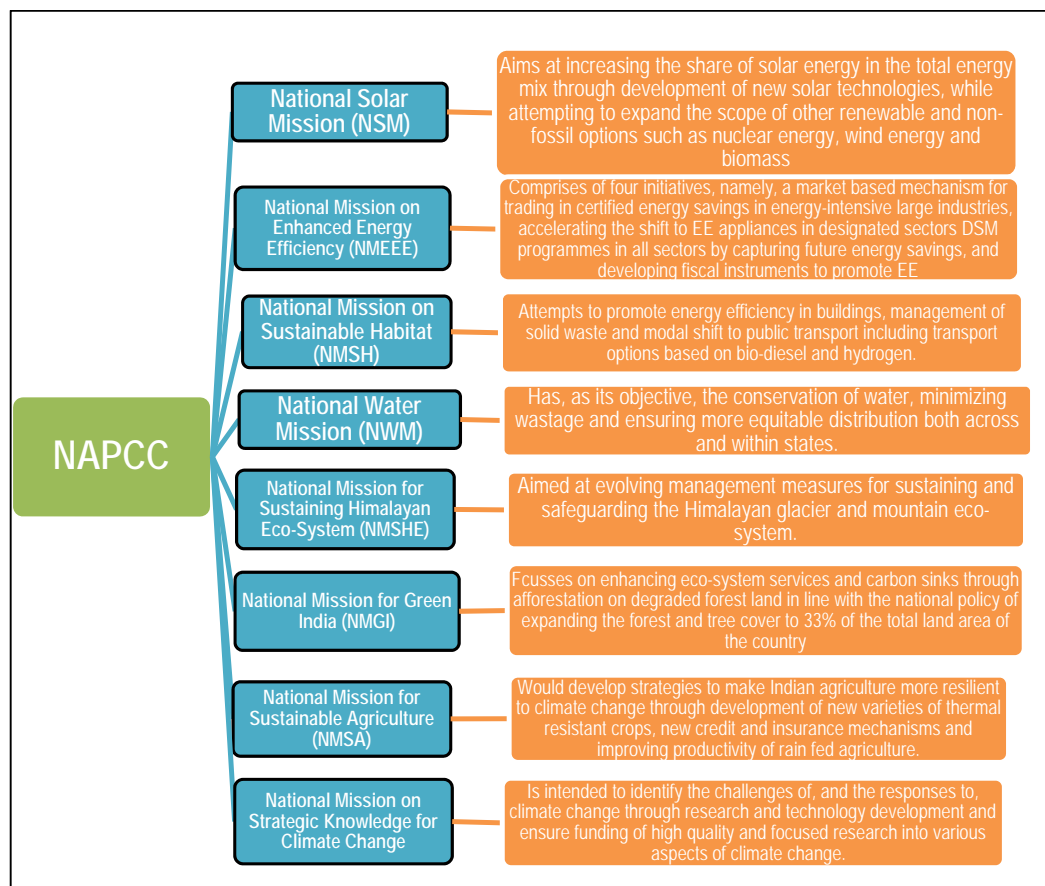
NAPCC

National Solar Mission (NSM)

Aims at increasing the share of solar energy in the total energy mix through development of new solar technologies, while attempting to expand the scope of other renewable and non-fossil options such as nuclear energy, wind energy and biomass

National Mission on Enhanced Energy Efficiency (NMEEE)

Comprises of four initiatives, namely, a market based mechanism for trading in certified energy savings in energy-intensive large industries, accelerating the shift to EE appliances in designated sectors DSM programmes in all sectors by capturing future energy savings, and developing fiscal instruments to promote EE

National Mission on Sustainable Habitat (NMSH)

Attempts to promote energy efficiency in buildings, management of solid waste and modal shift to public transport including transport options based on bio-diesel and hydrogen.

National Water Mission (NWM)

Has, as its objective, the conservation of water, minimizing wastage and ensuring more equitable distribution both across and within states.

National Mission for Sustaining Himalayan Eco-System (NMSHE)

Aimed at evolving management measures for sustaining and safeguarding the Himalayan glacier and mountain eco-system.

National Mission for Green India (NMGI)

Fcusses on enhancing eco-system services and carbon sinks through afforestation on degraded forest land in line with the national policy of expanding the forest and tree cover to 33% of the total land area of the country

National Mission for Sustainable Agriculture (NMSA)

Would develop strategies to make Indian agriculture more resilient to climate change through development of new varieties of thermal resistant crops, new credit and insurance mechanisms and improving productivity of rain fed agriculture.

National Mission on Strategic Knowledge for Climate Change

Is intended to identify the challenges of, and the responses to, climate change through research and technology development and ensure funding of high quality and focused research into various aspects of climate change.